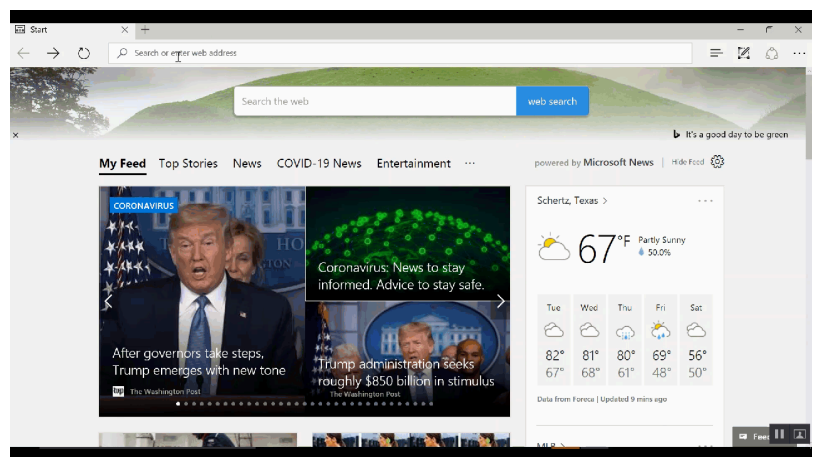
Start

Search or enter web address

Search the web

web search

It's a good day to be green

My Feed Top Stories News COVID-19 News Entertainment ···

powered by Microsoft News | Hide Feed

CORONAVIRUS

After governors take steps, Trump emerges with new tone

The Washington Post

Coronavirus: News to stay informed. Advice to stay safe.

Trump administration seeks roughly $850 billion in stimulus

The Washington Post

Schertz, Texas >

67°F

Partly Sunny

50.0%

| Tue | Wed | Thu | Fri | Sat |
|---|---|---|---|---|
| 82° | 81° | 80° | 69° | 56° |
| 67° | 68° | 61° | 48° | 50° |

Data from Foreca | Updated 9 mins ago

MLB >

Feed